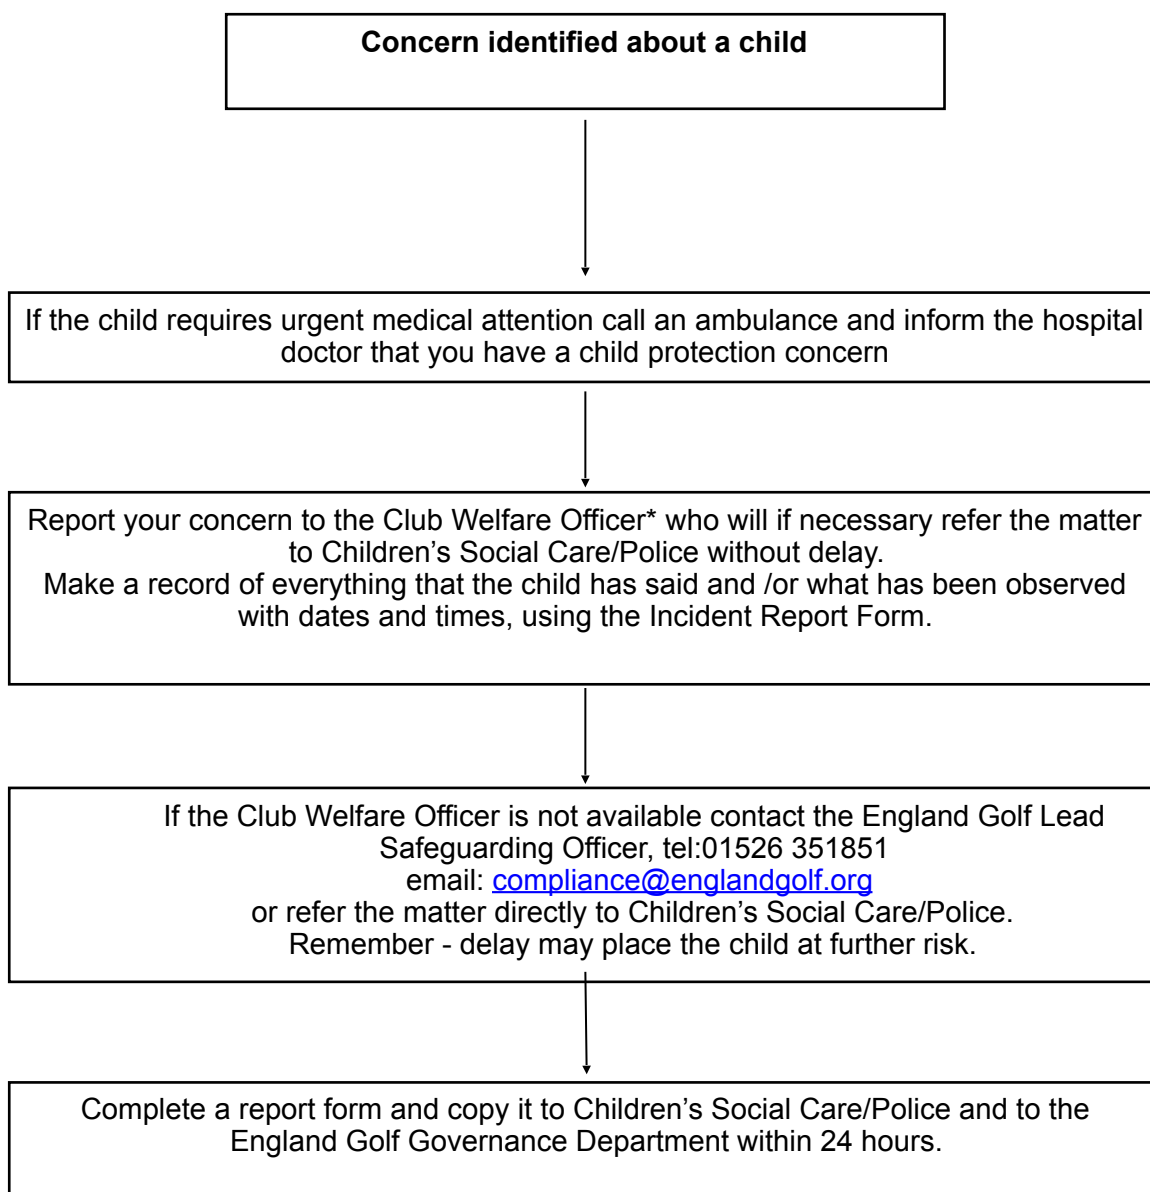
**Concern identified about a child**

If the child requires urgent medical attention call an ambulance and inform the hospital doctor that you have a child protection concern

Report your concern to the Club Welfare Officer* who will if necessary refer the matter to Children's Social Care/Police without delay.
Make a record of everything that the child has said and /or what has been observed with dates and times, using the Incident Report Form.

If the Club Welfare Officer is not available contact the England Golf Lead Safeguarding Officer, tel:01526 351851
email: compliance@englandgolf.org
or refer the matter directly to Children's Social Care/Police.
Remember - delay may place the child at further risk.

Complete a report form and copy it to Children's Social Care/Police and to the England Golf Governance Department within 24 hours.